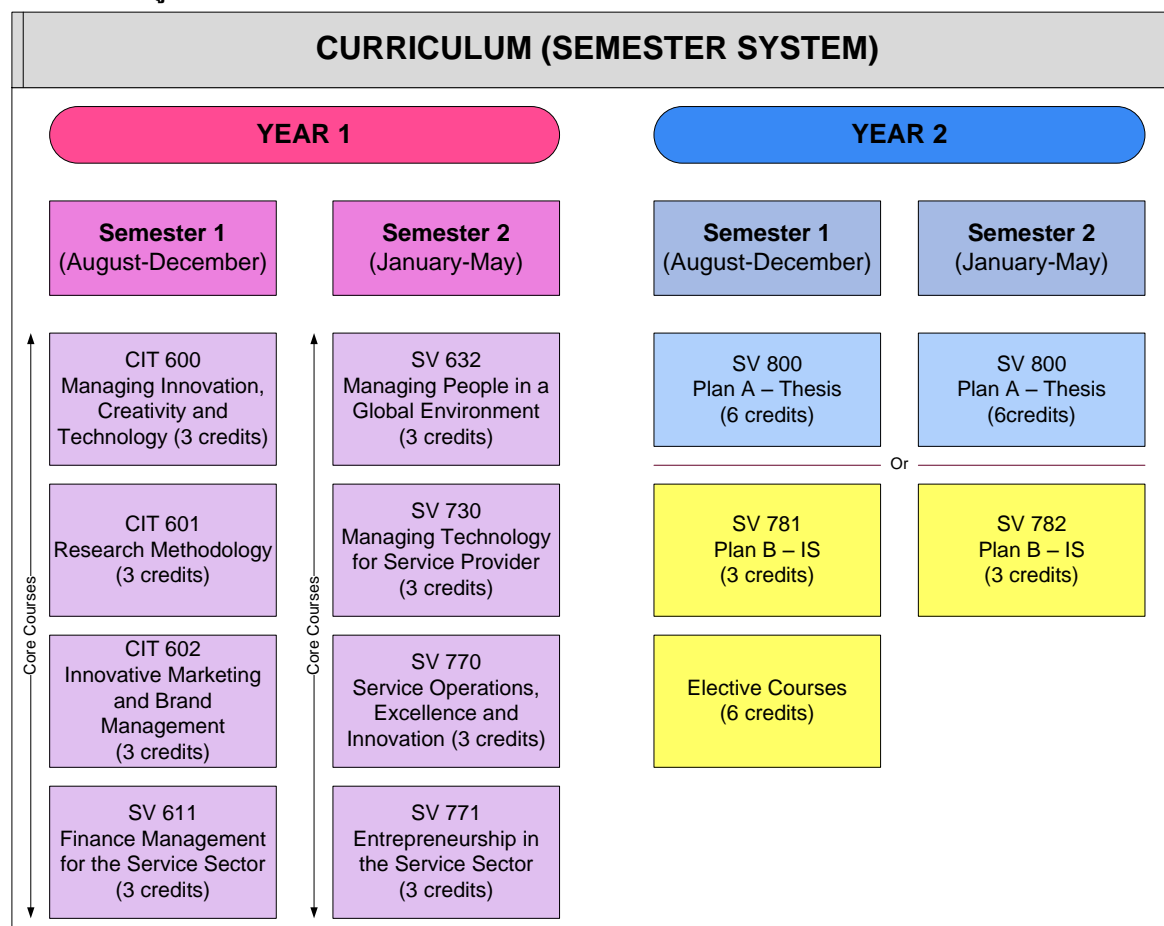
CURRICULUM (SEMESTER SYSTEM)

YEAR 1

Semester 1
(August-December)

Semester 2
(January-May)

Core Courses

CIT 600
Managing Innovation, Creativity and Technology (3 credits)

CIT 601
Research Methodology (3 credits)

CIT 602
Innovative Marketing and Brand Management (3 credits)

SV 611
Finance Management for the Service Sector (3 credits)

Core Courses

SV 632
Managing People in a Global Environment (3 credits)

SV 730
Managing Technology for Service Provider (3 credits)

SV 770
Service Operations, Excellence and Innovation (3 credits)

SV 771
Entrepreneurship in the Service Sector (3 credits)

YEAR 2

Semester 1
(August-December)

Semester 2
(January-May)

SV 800
Plan A – Thesis
(6 credits)

SV 800
Plan A – Thesis
(6credits)

Or

SV 781
Plan B – IS
(3 credits)

SV 782
Plan B – IS
(3 credits)

Elective Courses
(6 credits)